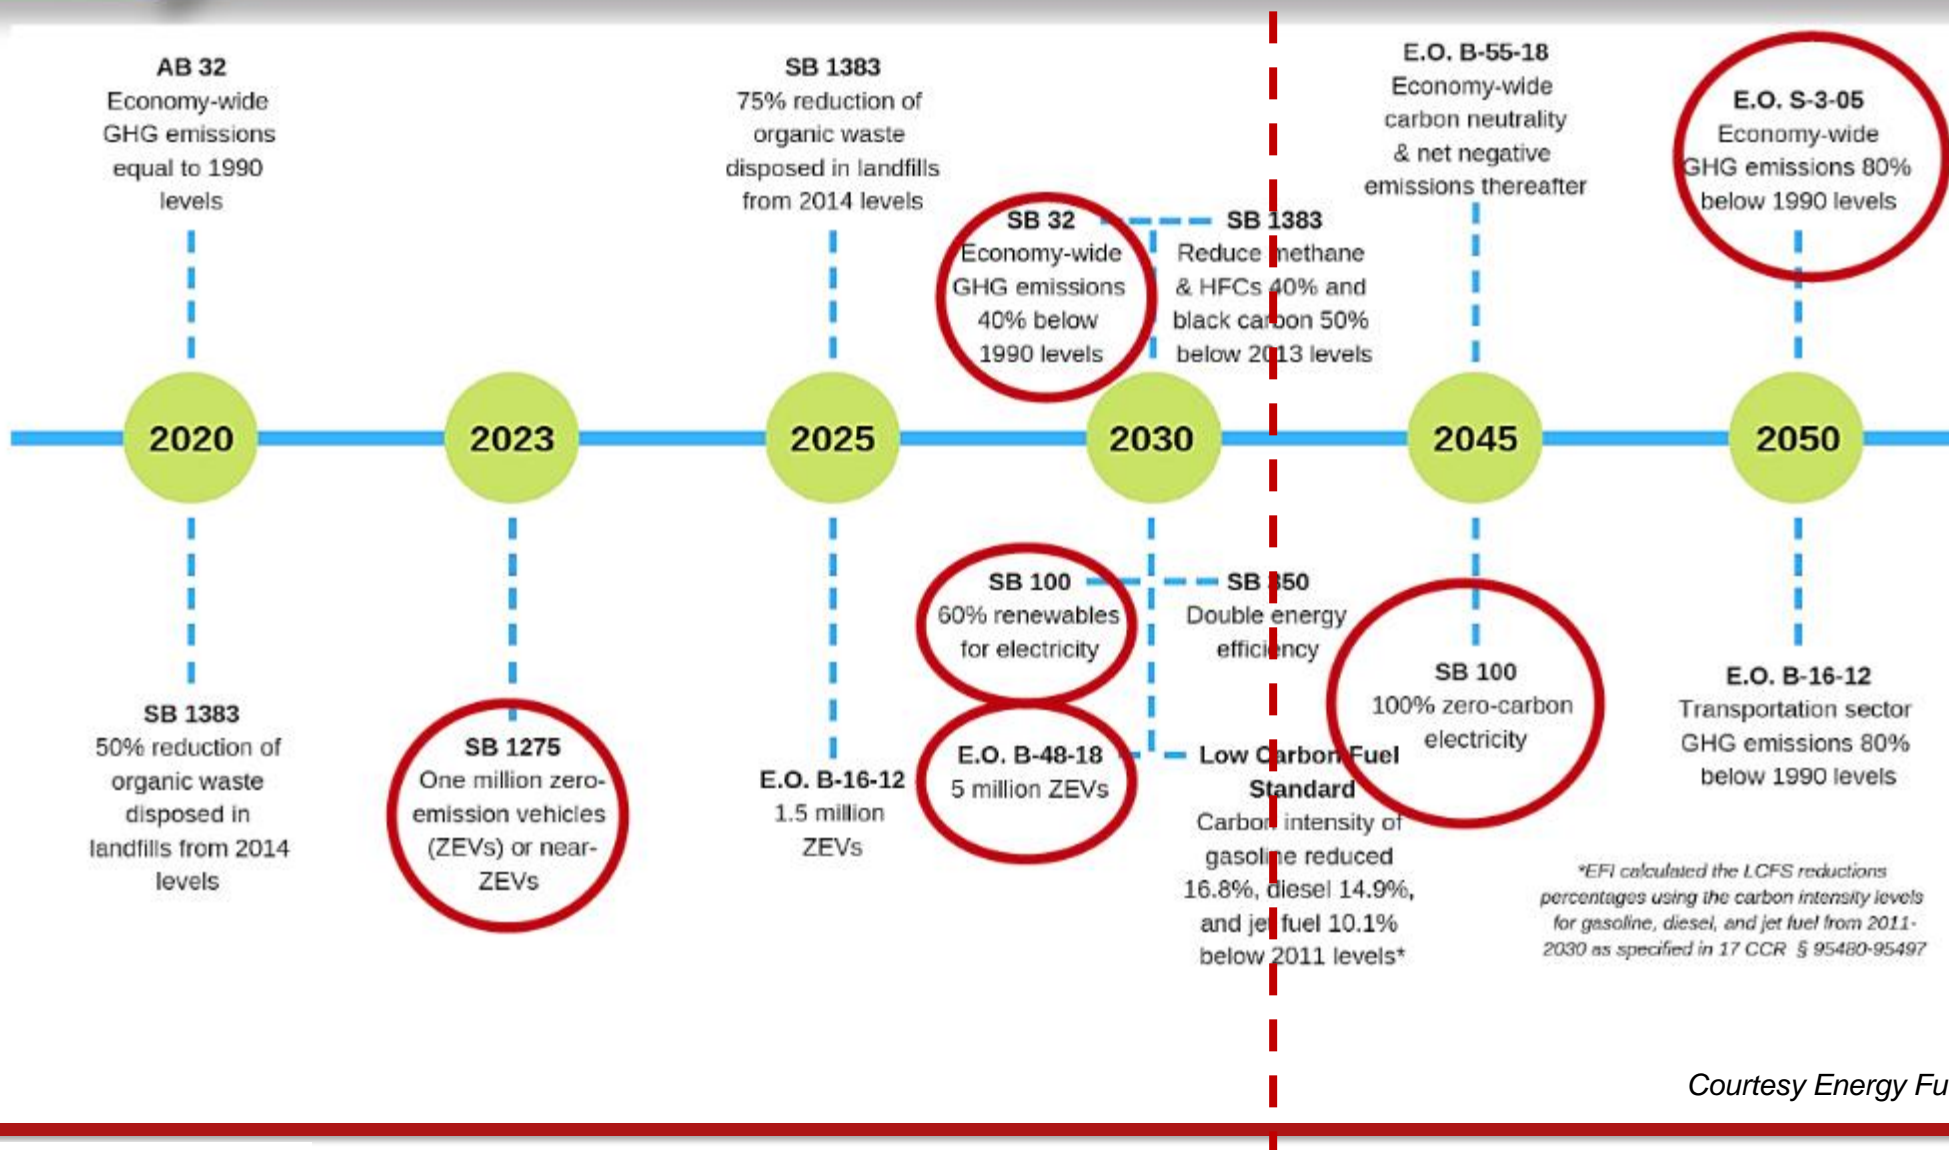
AB 32
Economy-wide GHG emissions equal to 1990 levels

SB 1383
75% reduction of organic waste disposed in landfills from 2014 levels

SB 32
Economy-wide GHG emissions 40% below 1990 levels

SB 1383
Reduce methane & HFCs 40% and black carbon 50% below 2013 levels

E.O. B-55-18
Economy-wide carbon neutrality & net negative emissions thereafter

E.O. S-3-05
Economy-wide GHG emissions 80% below 1990 levels

2020

2023

2025

2030

2045

2050

SB 1383
50% reduction of organic waste disposed in landfills from 2014 levels

SB 1275
One million zero-emission vehicles (ZEVs) or near-ZEVs

E.O. B-16-12
1.5 million ZEVs

SB 100
60% renewables for electricity

SB 350
Double energy efficiency

E.O. B-48-18
5 million ZEVs

Low Carbon Fuel Standard
Carbon intensity of gasoline reduced 16.8%, diesel 14.9%, and jet fuel 10.1% below 2011 levels*

SB 100
100% zero-carbon electricity

E.O. B-16-12
Transportation sector GHG emissions 80% below 1990 levels

*EFI calculated the LCFS reductions percentages using the carbon intensity levels for gasoline, diesel, and jet fuel from 2011-2030 as specified in 17 CCR § 95480-95497

Courtesy Energy Fu